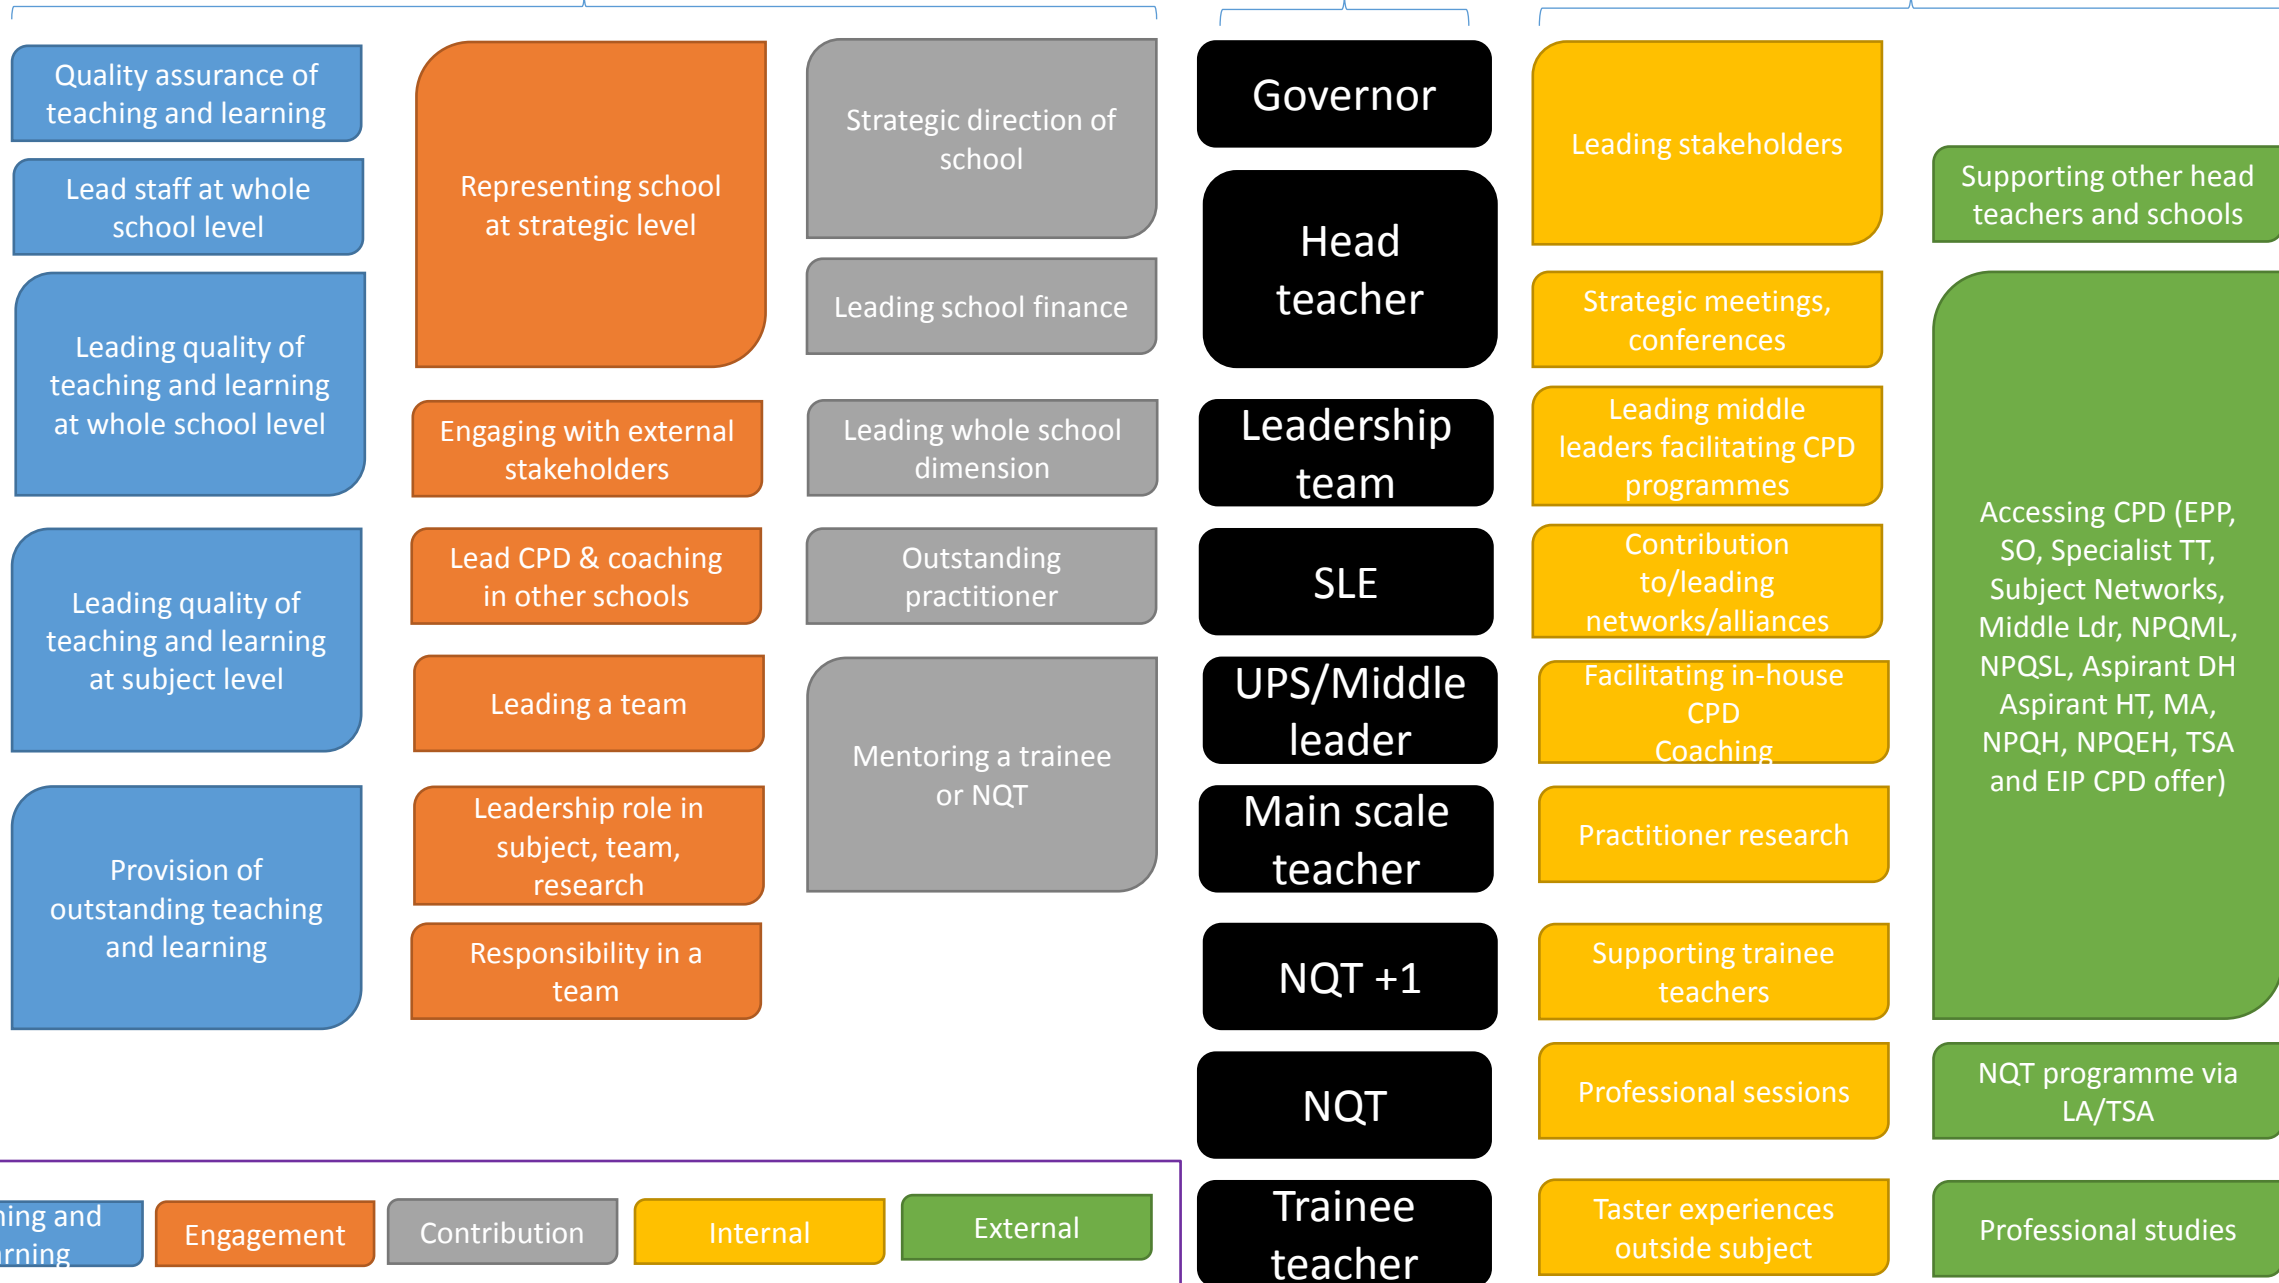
Quality assurance of teaching and learning

Lead staff at whole school level

Leading quality of teaching and learning at whole school level

Leading quality of teaching and learning at subject level

Provision of outstanding teaching and learning

Representing school at strategic level

Engaging with external stakeholders

Lead CPD & coaching in other schools

Leading a team

Leadership role in subject, team, research

Responsibility in a team

Strategic direction of school

Leading school finance

Leading whole school dimension

Outstanding practitioner

Mentoring a trainee or NQT

Governor

Head teacher

Leadership team

SLE

UPS/Middle leader

Main scale teacher

NQT +1

NQT

Trainee teacher

Leading stakeholders

Strategic meetings, conferences

Leading middle leaders facilitating CPD programmes

Contribution to/leading networks/alliances

Facilitating in-house CPD Coaching

Practitioner research

Supporting trainee teachers

Professional sessions

Taster experiences outside subject

Supporting other head teachers and schools

Accessing CPD (EPP, SO, Specialist TT, Subject Networks, Middle Ldr, NPQML, NPQSL, Aspirant DH Aspirant HT, MA, NPQH, NPQEH, TSA and EIP CPD offer)

NQT programme via LA/TSA

Professional studies

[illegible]ing and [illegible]rning

Engagement

Contribution

Internal

External